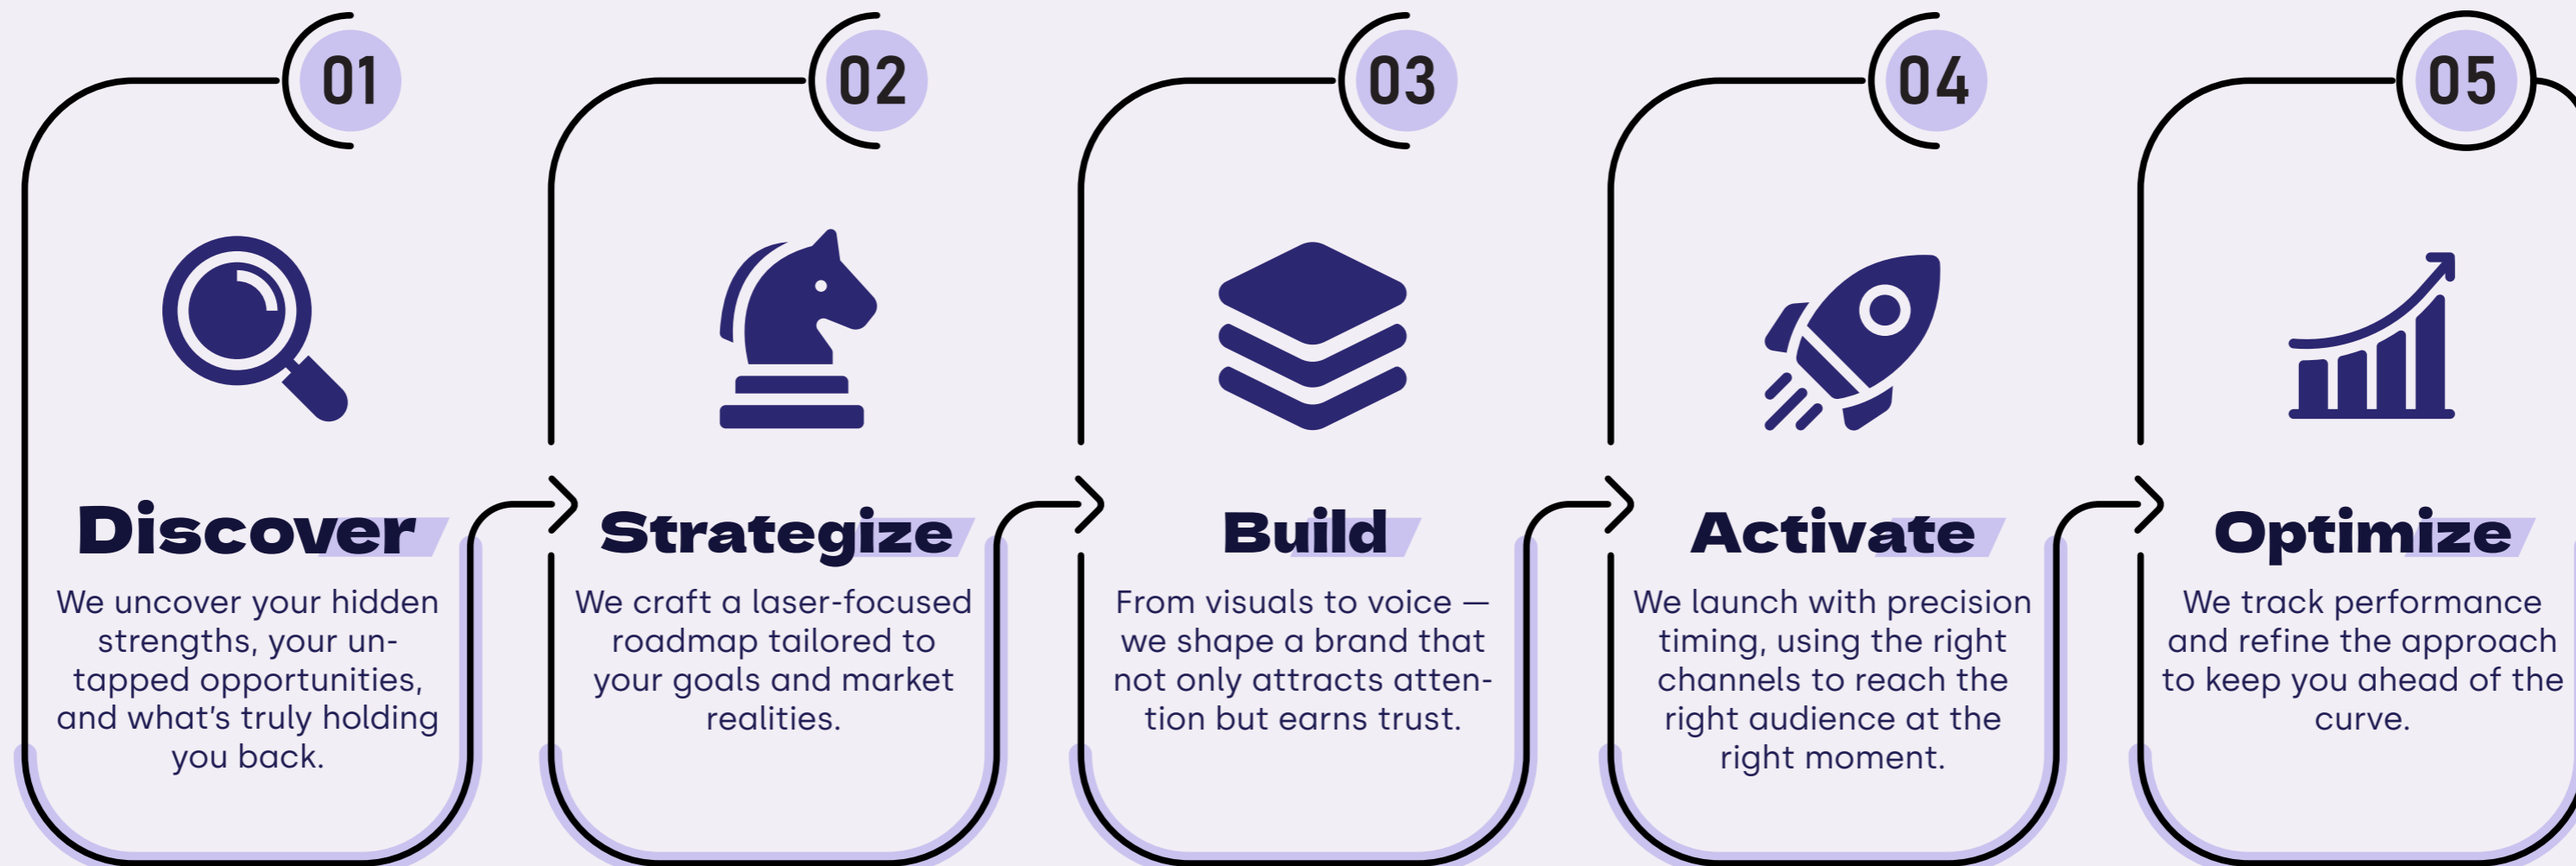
01

Discover

We uncover your hidden strengths, your untapped opportunities, and what's truly holding you back.

02

Strategize

We craft a laser-focused roadmap tailored to your goals and market realities.

03

Build

From visuals to voice — we shape a brand that not only attracts attention but earns trust.

04

Activate

We launch with precision timing, using the right channels to reach the right audience at the right moment.

05

Optimize

We track performance and refine the approach to keep you ahead of the curve.